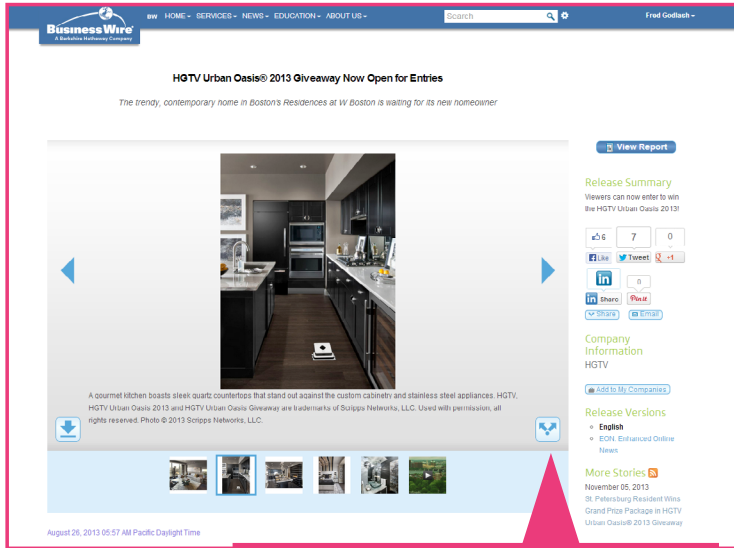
BusinessWire
A Berkshire Hathaway Company

BW HOME SERVICES NEWS EDUCATION ABOUT US

Search

Fred Godlash

HGTV Urban Oasis® 2013 Giveaway Now Open for Entries

The trendy, contemporary home in Boston's Residences at W Boston is waiting for its new homeowner

View Report

Release Summary

Viewers can now enter to win the HGTV Urban Oasis 2013!

6 Like

7 Tweet

0 +1

in Share

0 Pin it

Share

Email

Company Information

HGTV

Add to My Companies

Release Versions

English

EON: Enhanced Online News

More Stories

November 05, 2013

St. Petersburg Resident Wins Grand Prize Package in HGTV Urban Oasis® 2013 Giveaway

A gourmet kitchen boasts sleek quartz countertops that stand out against the custom cabinetry and stainless steel appliances. HGTV, HGTV Urban Oasis 2013 and HGTV Urban Oasis Giveaway are trademarks of Scripps Networks, LLC. Used with permission, all rights reserved. Photo © 2013 Scripps Networks, LLC.

August 26, 2013 05:57 AM Pacific Daylight Time